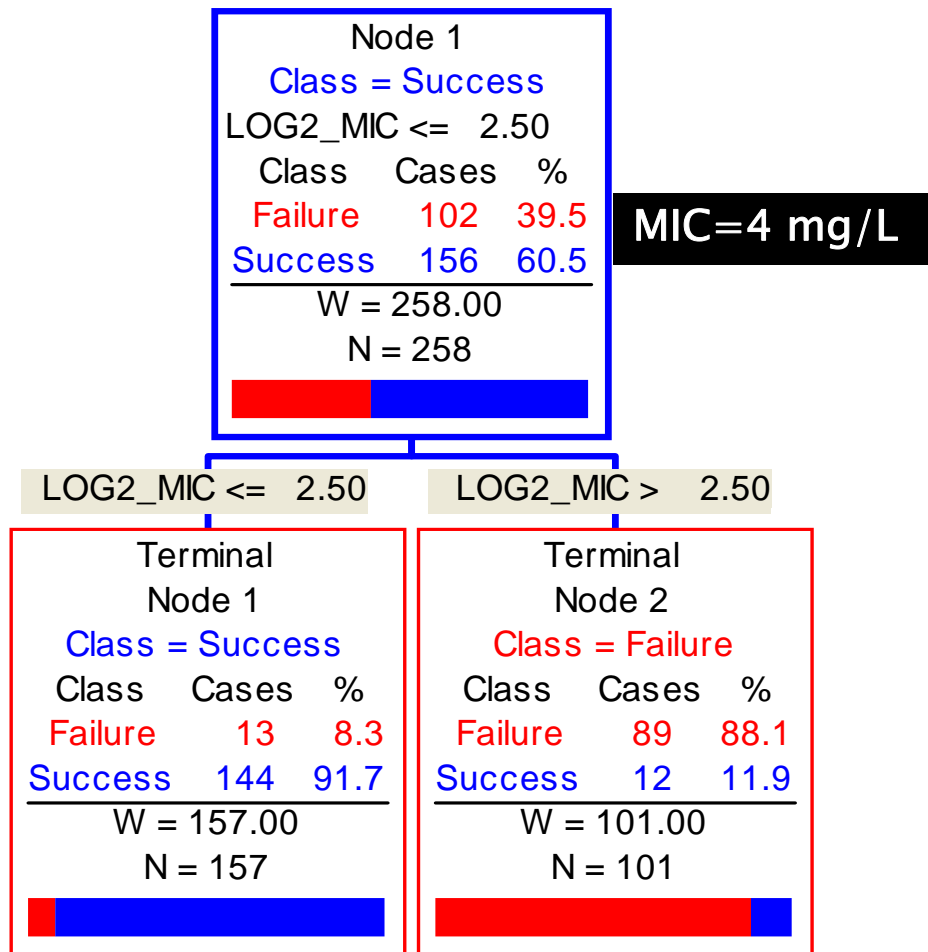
Node 1
Class = Success
LOG2_MIC <= 2.50

| Class | Cases | % |
|---|---|---|
| Failure | 102 | 39.5 |
| Success | 156 | 60.5 |

W = 258.00
N = 258

MIC=4 mg/L

LOG2_MIC <= 2.50

LOG2_MIC > 2.50

Terminal Node 1
Class = Success

| Class | Cases | % |
|---|---|---|
| Failure | 13 | 8.3 |
| Success | 144 | 91.7 |

W = 157.00
N = 157

Terminal Node 2
Class = Failure

| Class | Cases | % |
|---|---|---|
| Failure | 89 | 88.1 |
| Success | 12 | 11.9 |

W = 101.00
N = 101